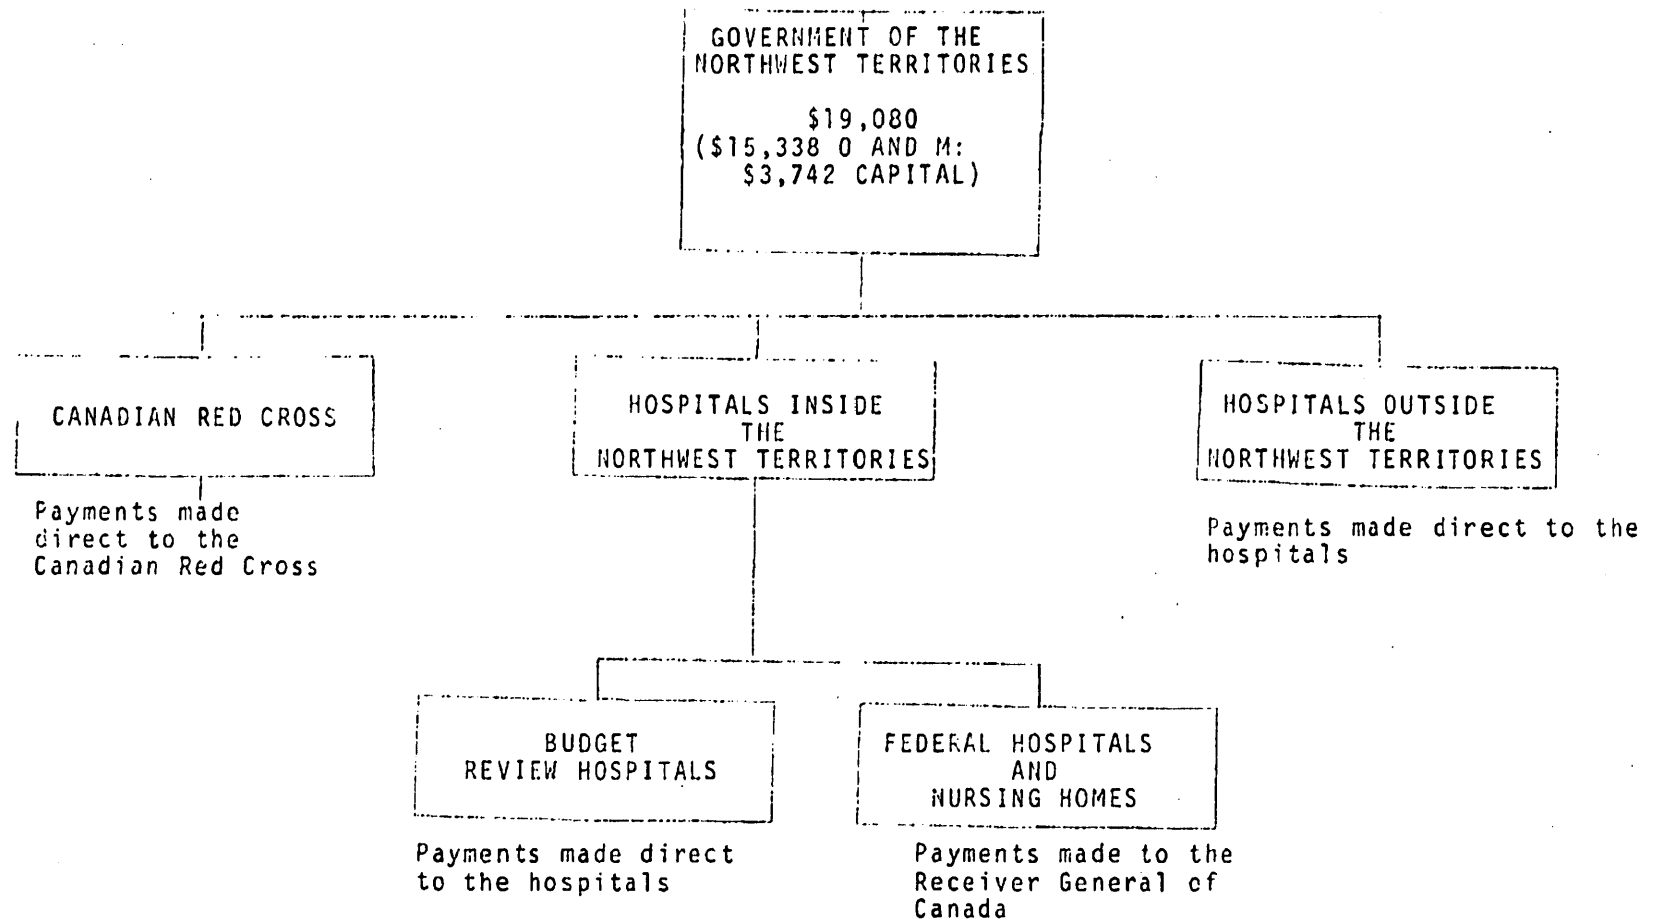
GOVERNMENT OF THE NORTHWEST TERRITORIES

\$19,080
(\$15,338 O AND M:
\$3,742 CAPITAL)

CANADIAN RED CROSS

Payments made direct to the Canadian Red Cross

HOSPITALS INSIDE THE NORTHWEST TERRITORIES

HOSPITALS OUTSIDE THE NORTHWEST TERRITORIES

Payments made direct to the hospitals

BUDGET REVIEW HOSPITALS

Payments made direct to the hospitals

FEDERAL HOSPITALS AND NURSING HOMES

Payments made to the Receiver General of Canada